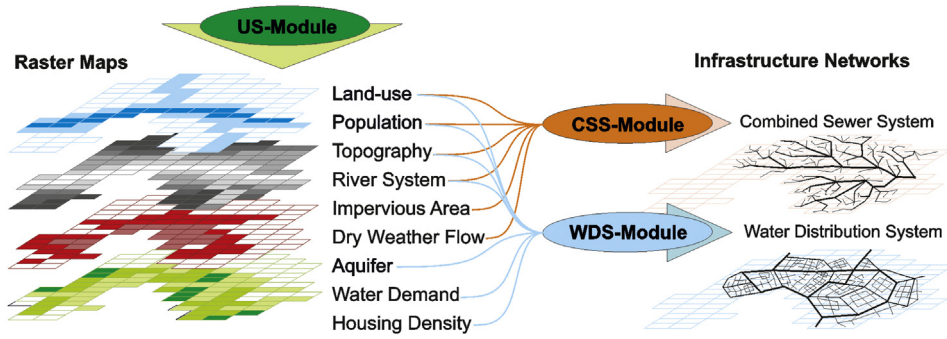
US-Module

Raster Maps

Land-use
Population
Topography
River System
Impervious Area
Dry Weather Flow
Aquifer
Water Demand
Housing Density

CSS-Module

WDS-Module

Infrastructure Networks

Combined Sewer System

Water Distribution System